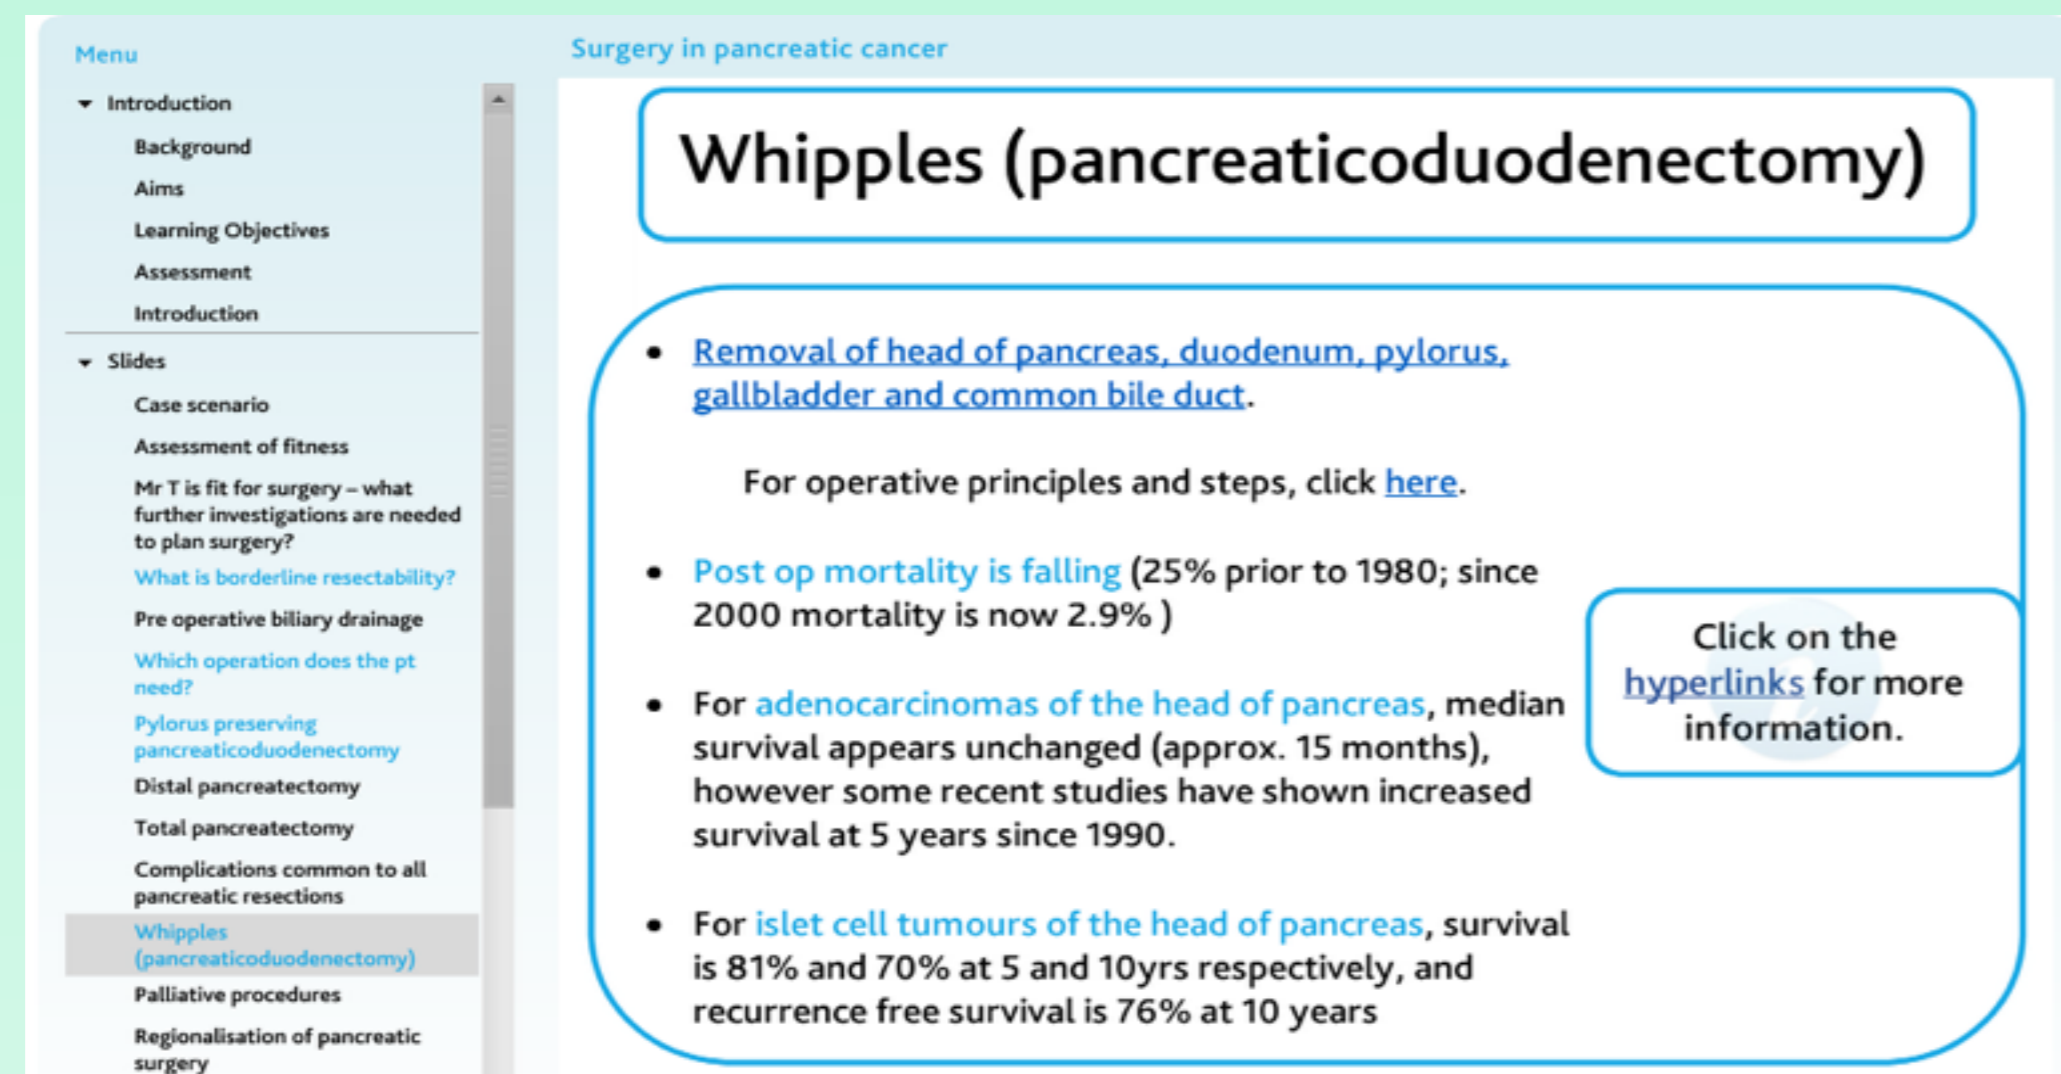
Menu

Introduction

Background

Aims

Learning Objectives

Assessment

Introduction

Slides

Case scenario

Assessment of fitness

Mr T is fit for surgery – what further investigations are needed to plan surgery?

What is borderline resectability?

Pre operative biliary drainage

Which operation does the pt need?

Pylorus preserving pancreaticoduodenectomy

Distal pancreatectomy

Total pancreatectomy

Complications common to all pancreatic resections

Whipples (pancreaticoduodenectomy)

Palliative procedures

Regionalisation of pancreatic surgery

Surgery in pancreatic cancer

Whipples (pancreaticoduodenectomy)

- Removal of head of pancreas, duodenum, pylorus, gallbladder and common bile duct.

For operative principles and steps, click here.

- Post op mortality is falling (25% prior to 1980; since 2000 mortality is now 2.9% )

- For adenocarcinomas of the head of pancreas, median survival appears unchanged (approx. 15 months), however some recent studies have shown increased survival at 5 years since 1990.

- For islet cell tumours of the head of pancreas, survival is 81% and 70% at 5 and 10yrs respectively, and recurrence free survival is 76% at 10 years

Click on the hyperlinks for more information.